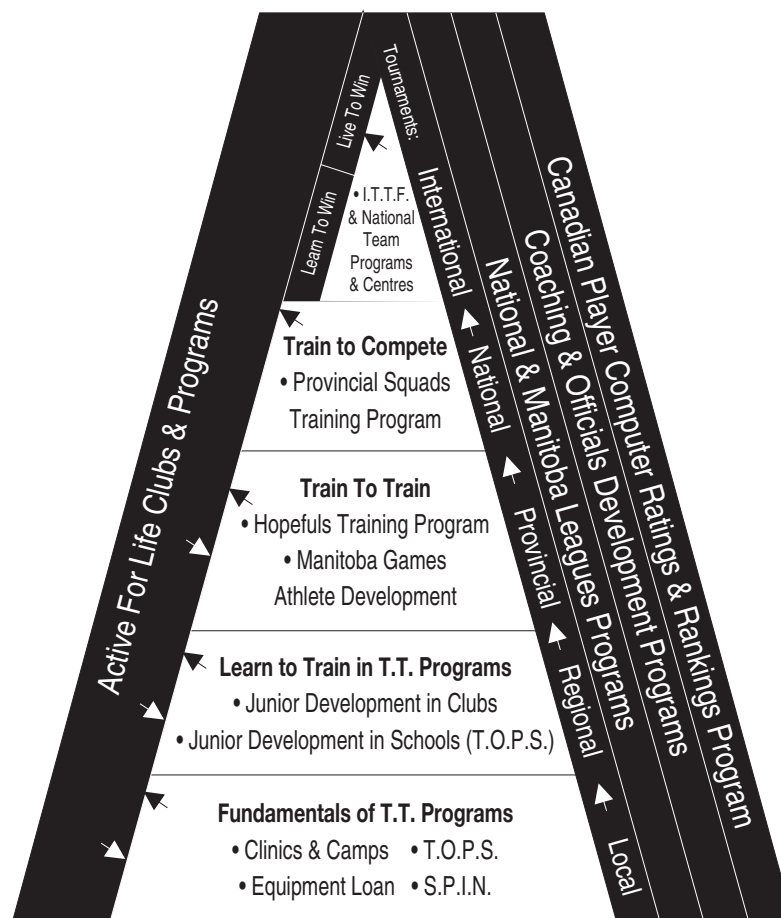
Live To Win

Learn To Win

• I.T.T.F. & National Team Programs & Centres

Train to Compete
• Provincial Squads Training Program

Train To Train
• Hopefuls Training Program
• Manitoba Games Athlete Development

Learn to Train in T.T. Programs
• Junior Development in Clubs
• Junior Development in Schools (T.O.P.S.)

Fundamentals of T.T. Programs
• Clinics & Camps • T.O.P.S.
• Equipment Loan • S.P.I.N.

Active For Life Clubs & Programs

Tournaments:
International
National
Provincial
Regional
Local

National & Manitoba Leagues Programs

Coaching & Officials Development Programs

Canadian Player Computer Ratings & Rankings Program